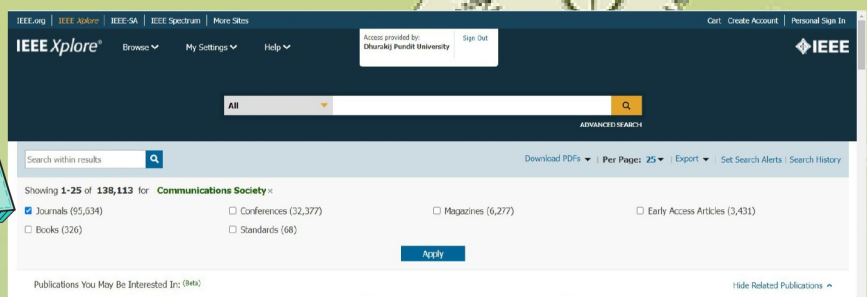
IEEE.org | IEEE Xplore | IEEE-SA | IEEE Spectrum | More Sites

Cart Create Account | Personal Sign In

IEEE Xplore®

Browse

My Settings

Help

Access provided by:
Dhurakij Pundit University

Sign Out

IEEE

All

ADVANCED SEARCH

Search within results

Download PDFs | Per Page: 25 | Export | Set Search Alerts | Search History

Showing 1-25 of 138,113 for Communications Society ×

Journals (95,634)

Conferences (32,377)

Magazines (6,277)

Early Access Articles (3,431)

Books (326)

Standards (68)

Apply

Publications You May Be Interested In: (Beta)

Hide Related Publications